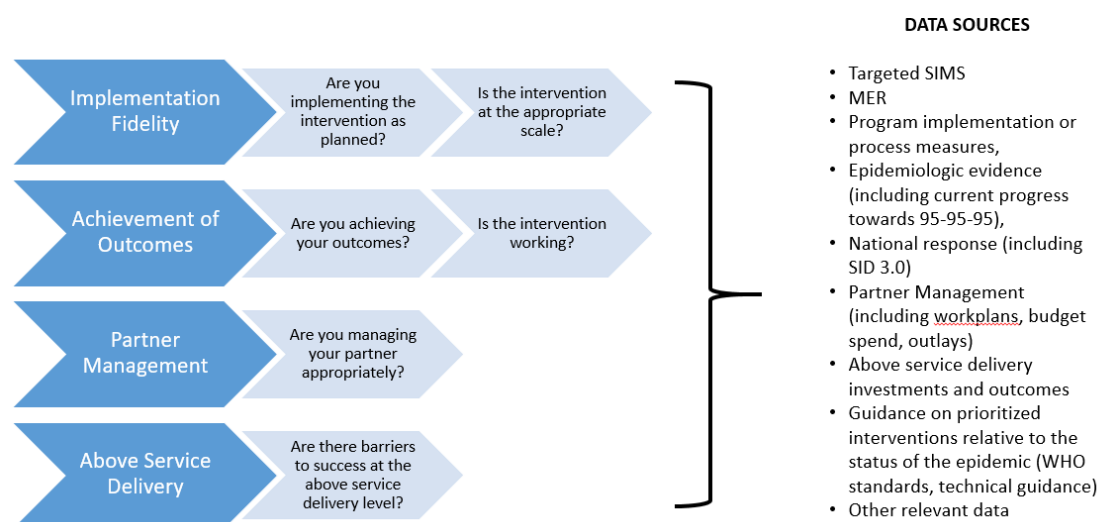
Implementation Fidelity

Are you implementing the intervention as planned?

Is the intervention at the appropriate scale?

Achievement of Outcomes

Are you achieving your outcomes?

Is the intervention working?

Partner Management

Are you managing your partner appropriately?

Above Service Delivery

Are there barriers to success at the above service delivery level?

DATA SOURCES

- Targeted SIMS
- MER
- Program implementation or process measures,
- Epidemiologic evidence (including current progress towards 95-95-95),
- National response (including SID 3.0)
- Partner Management (including workplans, budget spend, outlays)
- Above service delivery investments and outcomes
- Guidance on prioritized interventions relative to the status of the epidemic (WHO standards, technical guidance)
- Other relevant data